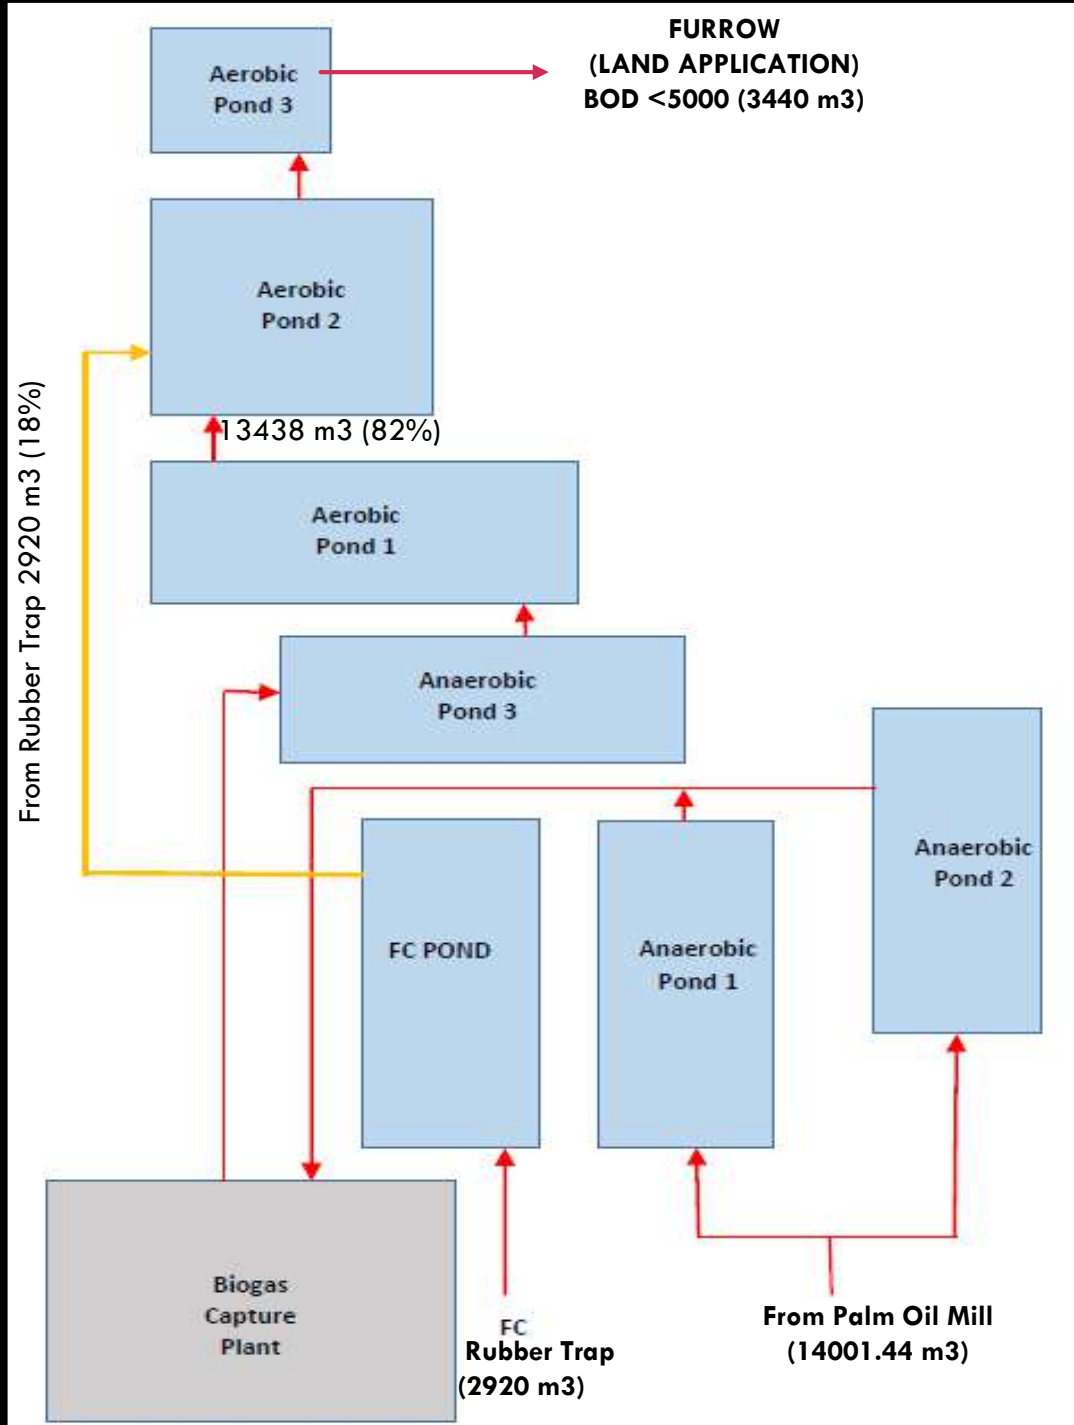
Aerobic Pond 3

FURROW
(LAND APPLICATION)
BOD <5000 (3440 m3)

Aerobic Pond 2

From Rubber Trap 2920 m3 (18%)

13438 m3 (82%)

Aerobic Pond 1

Anaerobic Pond 3

Anaerobic Pond 2

FC POND

Anaerobic Pond 1

Biogas Capture Plant

FC
Rubber Trap
(2920 m3)

From Palm Oil Mill
(14001.44 m3)